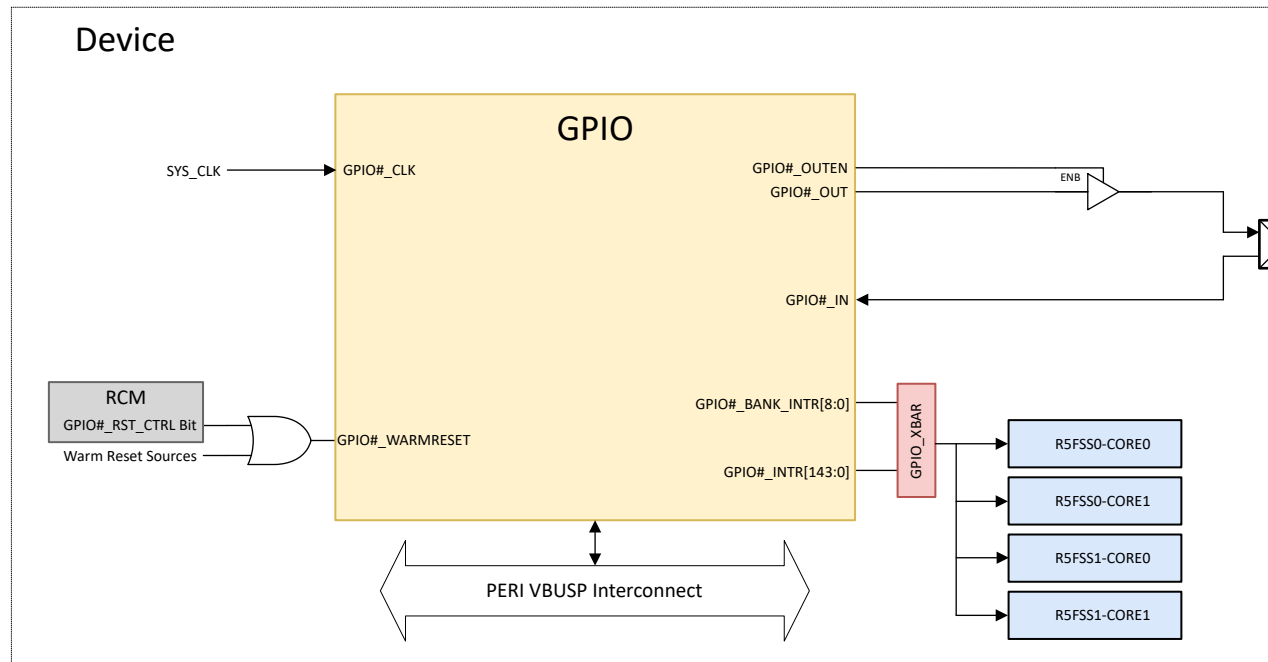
Device

GPIO

SYS_CLK

GPIO#_CLK

GPIO#_OUTEN

GPIO#_OUT

ENB

GPIO#_IN

RCM

GPIO#_RST_CTRL Bit

Warm Reset Sources

GPIO#_WARMRESET

GPIO#_BANK_INTR[8:0]

GPIO#_INTR[143:0]

GPIO_XBAR

R5FSS0-CORE0

R5FSS0-CORE1

R5FSS1-CORE0

R5FSS1-CORE1

PERI VBUSP Interconnect